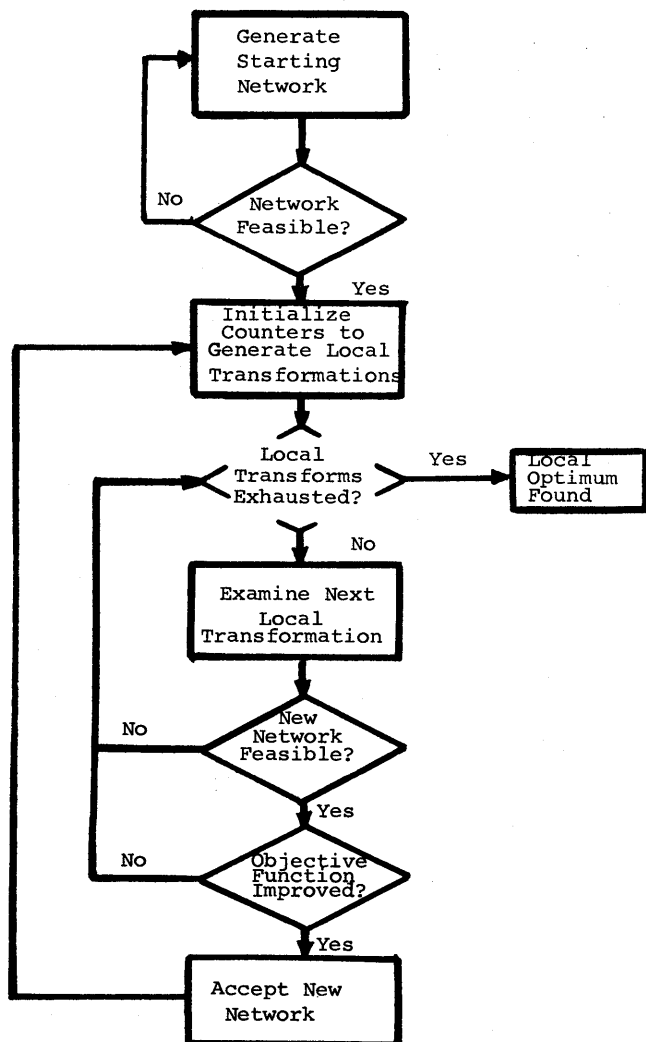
Generate Starting Network

No

Network Feasible?

Yes

Initialize Counters to Generate Local Transformations

Local Transforms Exhausted?

Yes

Local Optimum Found

No

Examine Next Local Transformation

No

New Network Feasible?

Yes

No

Objective Function Improved?

Yes

Accept New Network